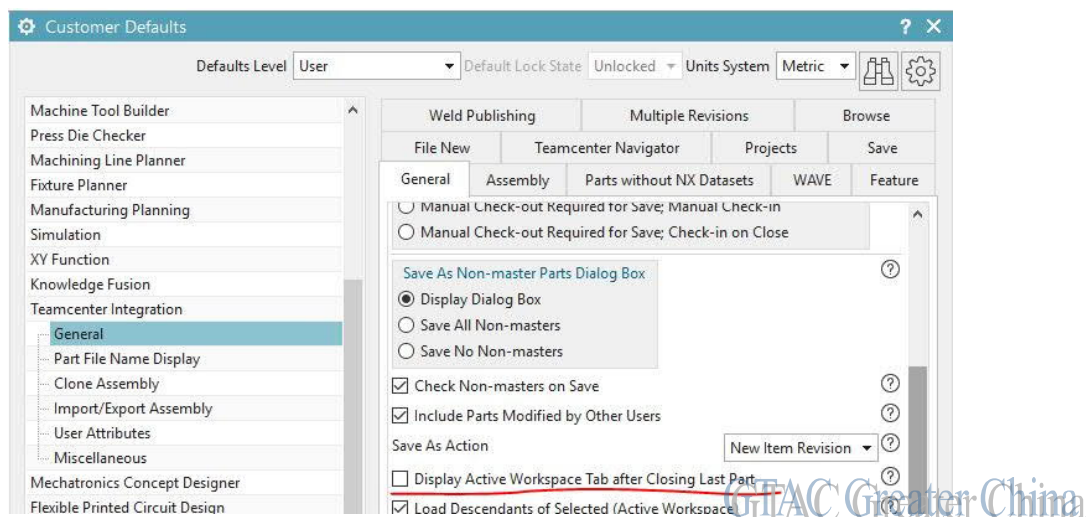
Customer Defaults

? ✕

Defaults Level User

Default Lock State Unlocked

Units System Metric

Machine Tool Builder
Press Die Checker
Machining Line Planner
Fixture Planner
Manufacturing Planning
Simulation
XY Function
Knowledge Fusion
Teamcenter Integration
General
Part File Name Display
Clone Assembly
Import/Export Assembly
User Attributes
Miscellaneous
Mechatronics Concept Designer
Flexible Printed Circuit Design

Weld Publishing | Multiple Revisions | Browse
File New | Teamcenter Navigator | Projects | Save
General | Assembly | Parts without NX Datasets | WAVE | Feature

Manual Check-out Required for Save; Manual Check-in
Manual Check-out Required for Save; Check-in on Close

Save As Non-master Parts Dialog Box
Display Dialog Box
Save All Non-masters
Save No Non-masters

Check Non-masters on Save
Include Parts Modified by Other Users
Save As Action New Item Revision
Display Active Workspace Tab after Closing Last Part
Load Descendants of Selected (Active Workspace

GTAC Greater China